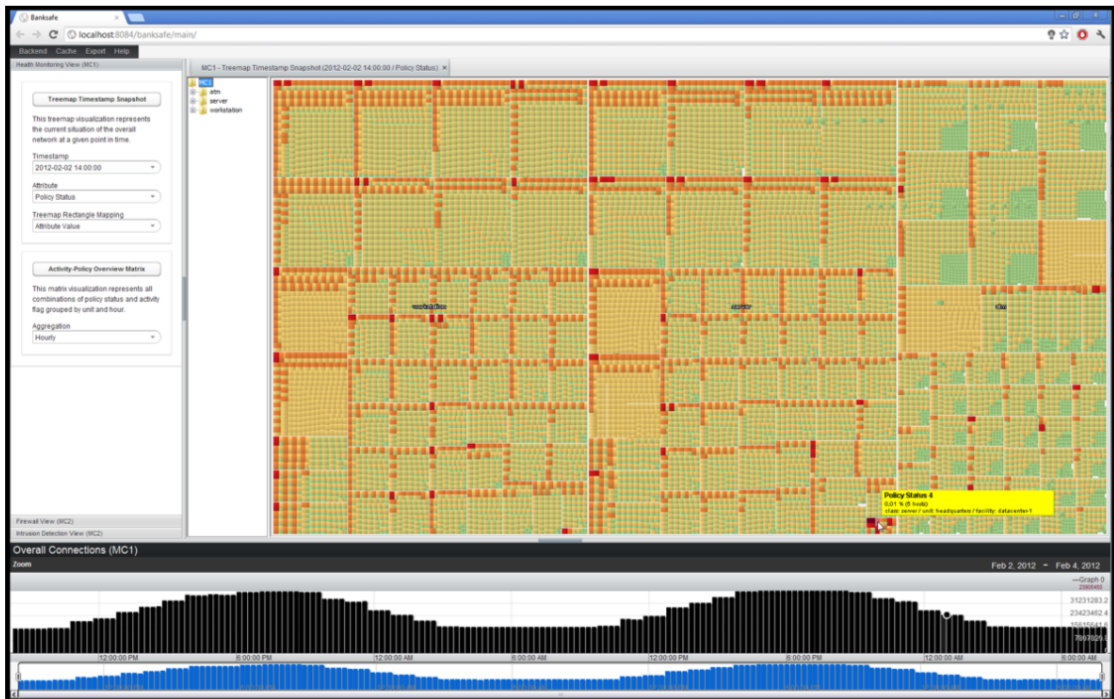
Banksafe

localhost:8084/banksafe/main/

Backend Cache Export Help

Health Monitoring View (MC1)

MC1 - Treemap Timestamp Snapshot (2012-02-02 14:00:00 / Policy Status)

Treemap Timestamp Snapshot

This treemap visualization represents the current situation of the overall network at a given point in time.

Timestamp
2012-02-02 14:00:00

Attribute
Policy Status

Treemap Rectangle Mapping
Attribute Value

Activity-Policy Overview Matrix

This matrix visualization represents all combinations of policy status and activity flag grouped by unit and hour.

Aggregation
Hourly

MC1
atm
server
workstation

workstation

server

atm

Policy Status 4
0.01 % (5 hosts)
class: server / unit: headquarters / facility: datacenter-1

Firewall View (MC2)
Intrusion Detection View (MC2)

Overall Connections (MC1)

Zoom

Feb 2, 2012 - Feb 4, 2012

—Graph 0

31231283.2
23423462.4
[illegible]
7807820.8

12:00:00 PM
8:00:00 PM
12:00:00 AM
8:00:00 AM
12:00:00 PM
8:00:00 PM
12:00:00 AM
8:00:00 AM